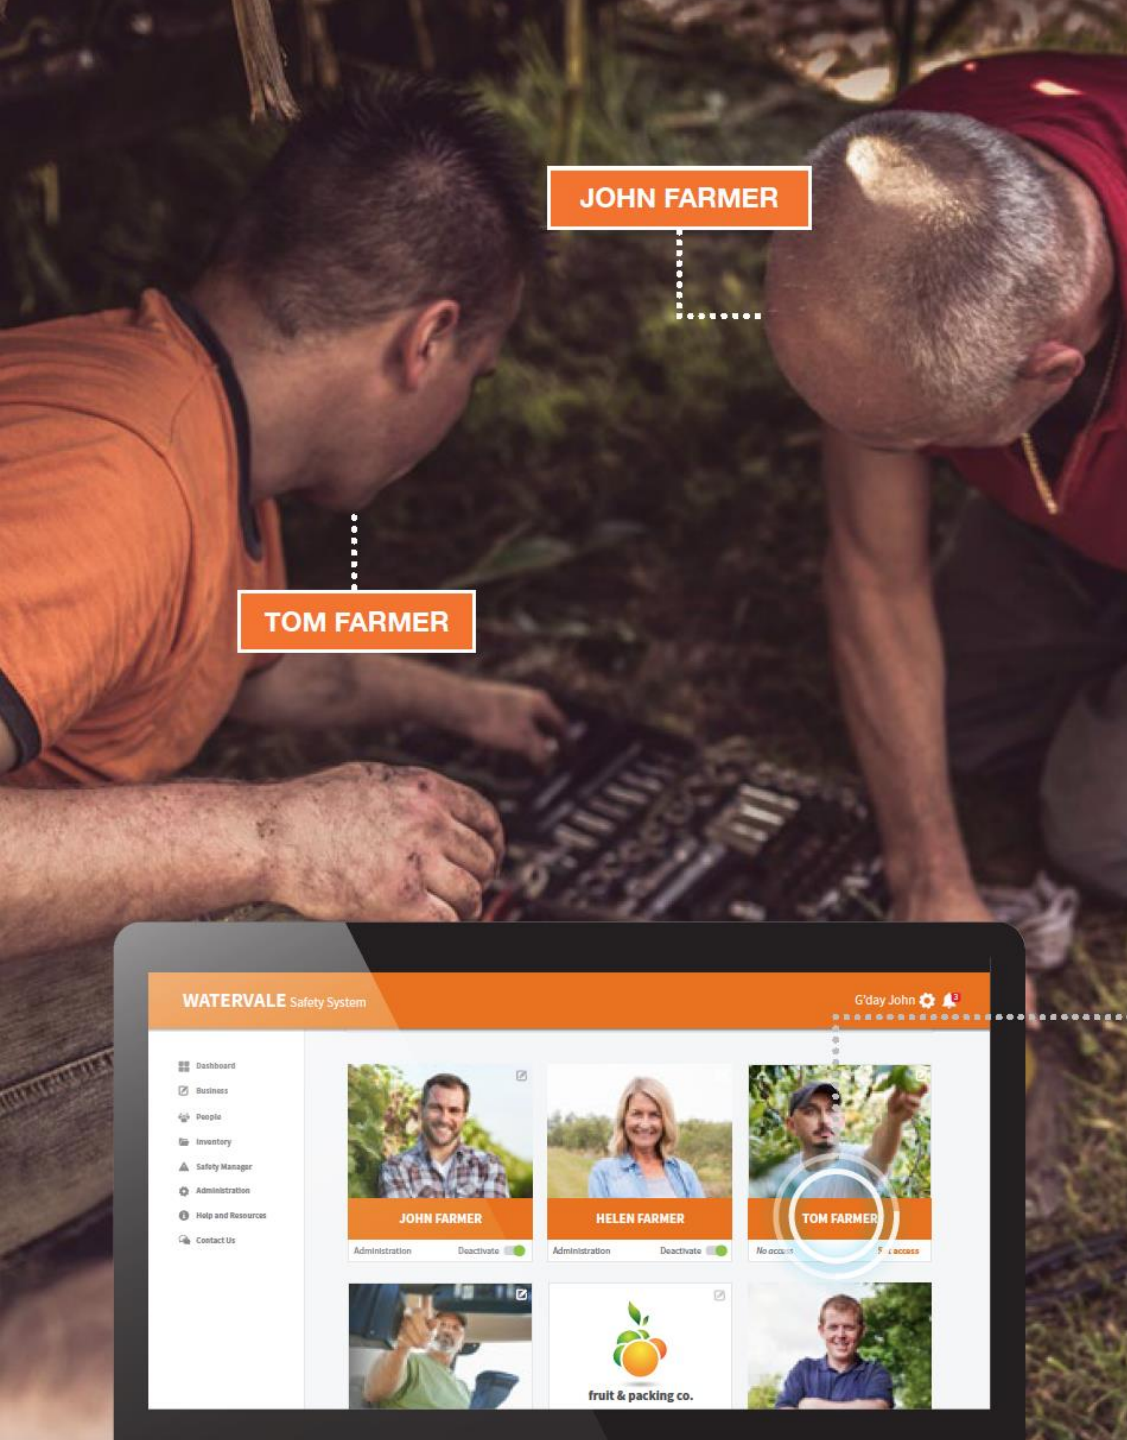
JOHN FARMER

TOM FARMER

WATERVALE Safety System

G'day John

Dashboard
Business
People
Inventory
Safety Manager
Administration
Help and Resources
Contact Us

JOHN FARMER
Administration Deactivate

HELEN FARMER
Administration Deactivate

TOM FARMER
No access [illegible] access

fruit & packing co.